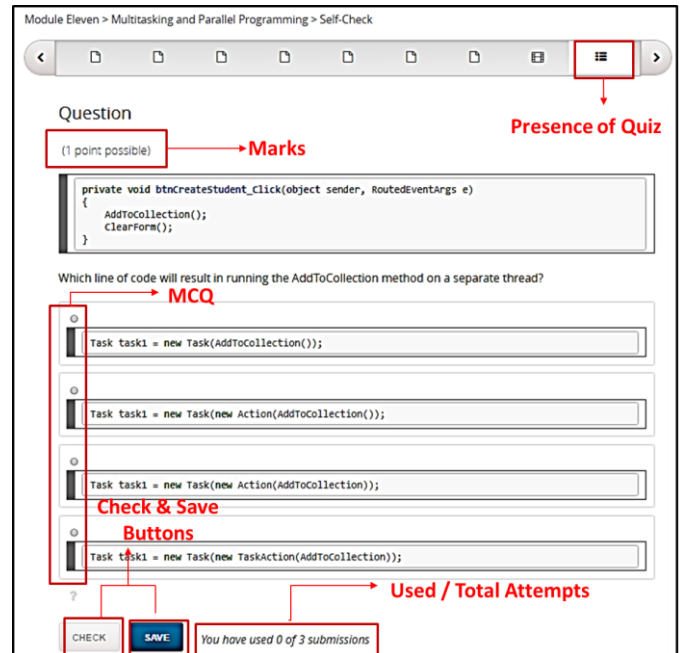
Module Eleven > Multitasking and Parallel Programming > Self-Check

Question

(1 point possible)

Marks

Presence of Quiz

```
private void btnCreateStudent_Click(object sender, RoutedEventArgs e)
{
    AddToCollection();
    ClearForm();
}
```

Which line of code will result in running the AddToCollection method on a separate thread?

MCQ

Task task1 = new Task(AddToCollection());

Task task1 = new Task(new Action(AddToCollection());

Task task1 = new Task(new Action(AddToCollection));

Check & Save Buttons

Task task1 = new Task(new TaskAction(AddToCollection));

Used / Total Attempts

?

CHECK

SAVE

You have used 0 of 3 submissions